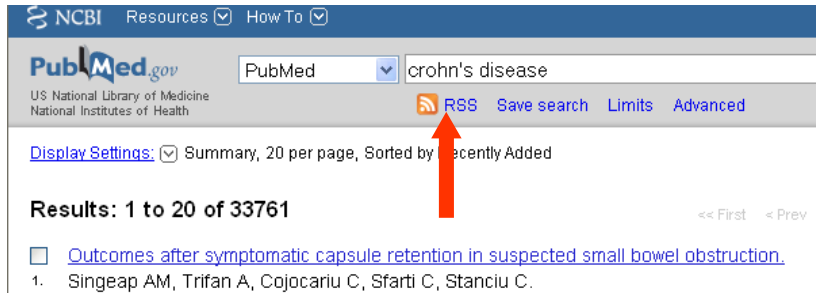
NCBI Resources How To

PubMed.gov
US National Library of Medicine
National Institutes of Health

PubMed
crohn's disease

RSS Save search Limits Advanced

Display Settings: Summary, 20 per page, Sorted by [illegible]ecently Added

Results: 1 to 20 of 33761

<< First < Prev

Outcomes after symptomatic capsule retention in suspected small bowel obstruction.
1. Singeap AM, Trifan A, Cojocariu C, Sfarti C, Stanciu C.